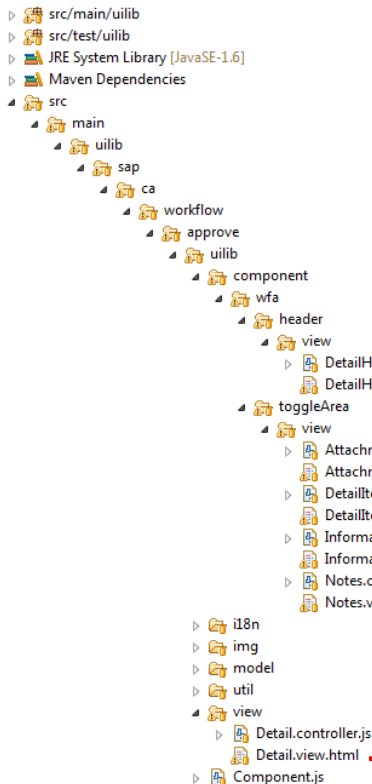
src/main/uilib
src/test/uilib
JRE System Library [JavaSE-1.6]
Maven Dependencies
src
main
uilib
sap
ca
workflow
approve
uilib
component
wfa
header
view
DetailH
DetailH
toggleArea
view
Attachr
Attachr
DetailIt
DetailIt
Informa
Informa
Notes.c
Notes.v
i18n
img
model
util
view
Detail.controller.js
Detail.view.html
Component.js